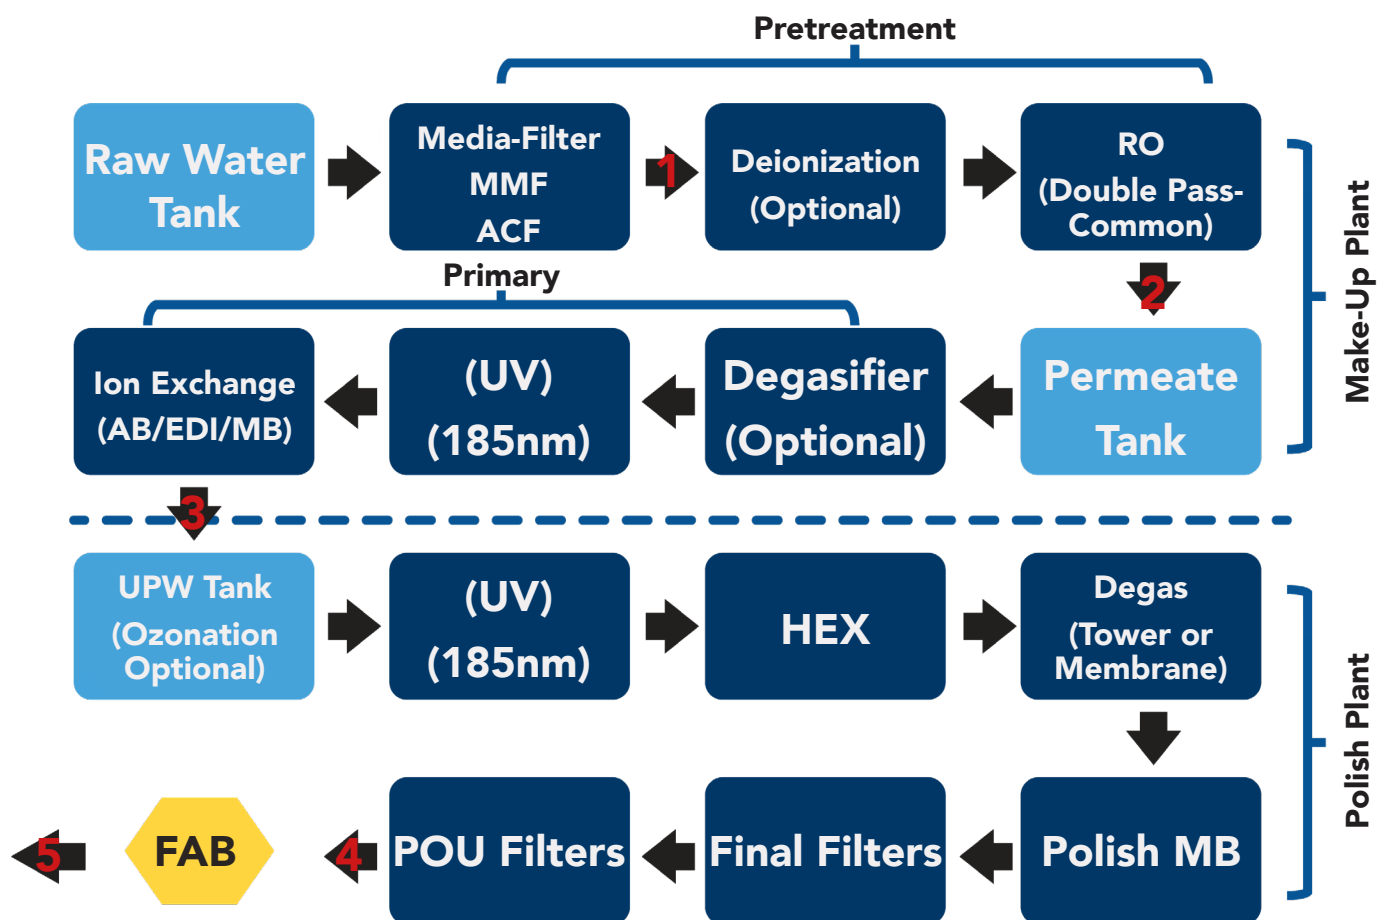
Pretreatment

Raw Water Tank

Media-Filter MMF ACF

1

Deionization (Optional)

RO (Double Pass-Common)

Make-Up Plant

2

Primary

Ion Exchange (AB/EDI/MB)

(UV) (185nm)

Degasifier (Optional)

Permeate Tank

3

UPW Tank (Ozonation Optional)

(UV) (185nm)

HEX

Degas (Tower or Membrane)

Polish Plant

5

FAB

4

POU Filters

Final Filters

Polish MB